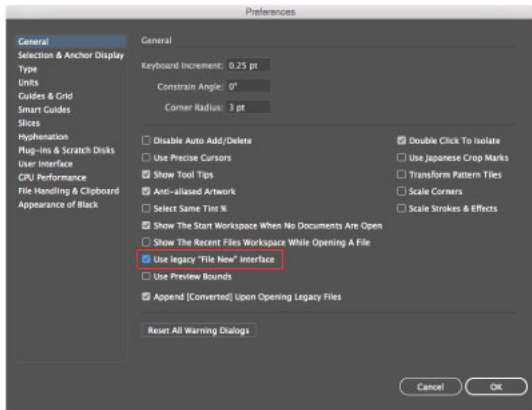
Preferences

General
Selection & Anchor Display
Type
Units
Guides & Grid
Smart Guides
Slices
Hyphenation
Plug-ins & Scratch Disks
User Interface
GPU Performance
File Handling & Clipboard
Appearance of Black

General

Keyboard Increment: 0.25 pt
Constrain Angle: 0°
Corner Radius: 3 pt

Disable Auto Add/Delete
Use Precise Cursors
Show Tool Tips
Anti-aliased Artwork
Select Same Tint %
Show The Start Workspace When No Documents Are Open
Show The Recent Files Workspace While Opening A File
Use legacy "File New" interface
Use Preview Bounds
Append [Converted] Upon Opening Legacy Files

Double Click To Isolate
Use Japanese Crop Marks
Transform Pattern Tiles
Scale Corners
Scale Strokes & Effects

Reset All Warning Dialogs

Cancel
OK